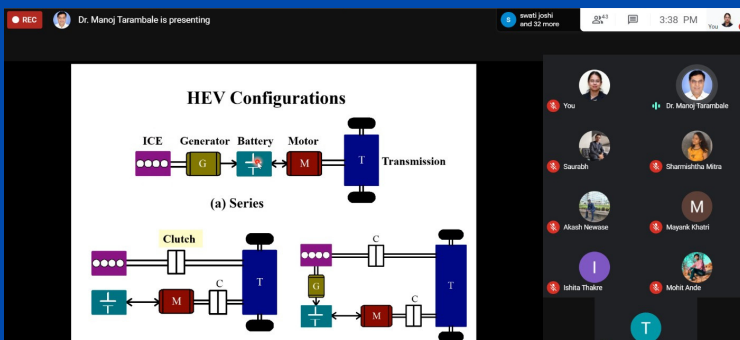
REC Dr. Manoj Tarambale is presenting

S swati joshi and 32 more

43

3:38 PM

You

HEV Configurations

ICE Generator Battery Motor

G M T Transmission

(a) Series

Clutch

M C T

C

G T

M C

You

Dr. Manoj Tarambale

Saurabh

Sharmishtha Mitra

Akash Newase

M

Mayank Khatri

I

Ishita Thakre

Mohit Ande

T